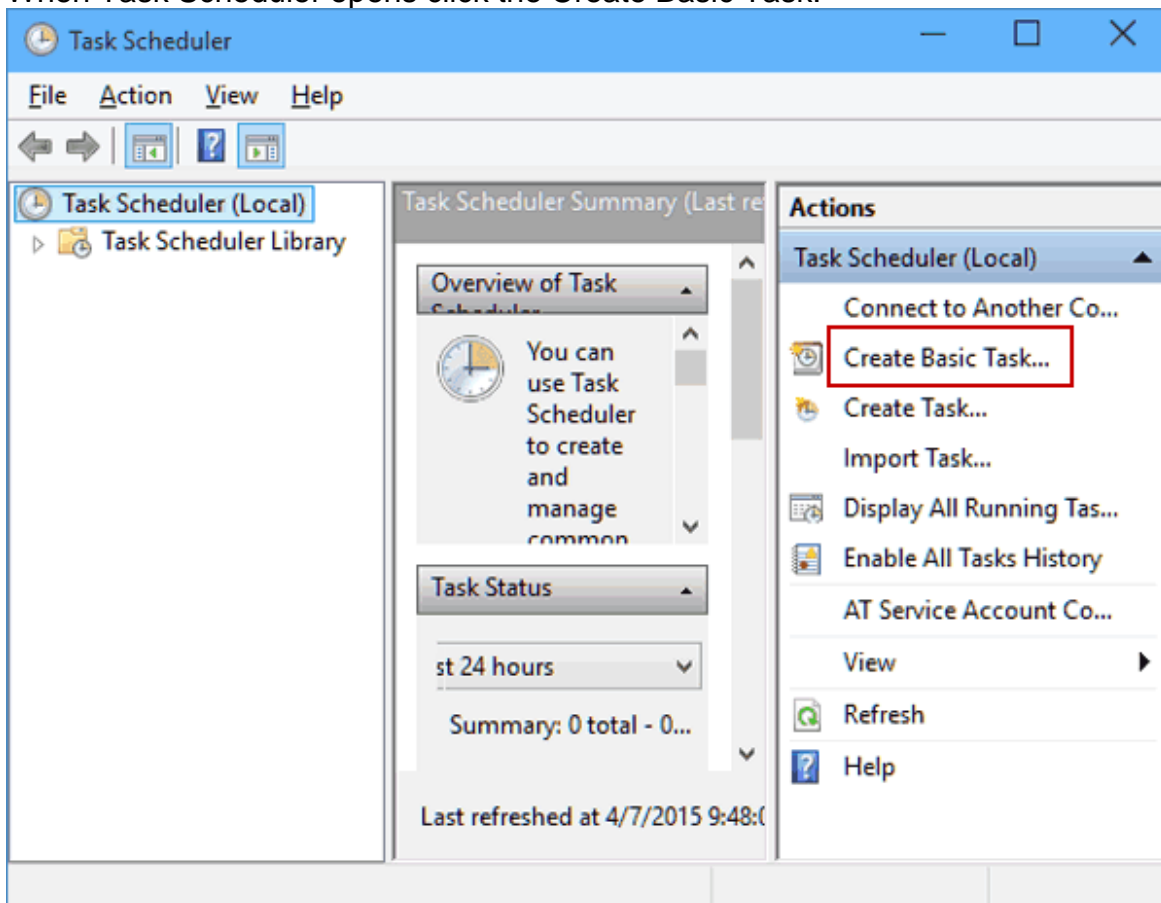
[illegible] Task Scheduler opens click the Create Basic Task.

Task Scheduler

File Action View Help

Task Scheduler (Local)
Task Scheduler Library

Task Scheduler Summary (Last re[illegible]

Overview of Task Scheduler

You can use Task Scheduler to create and manage common

Task Status

st 24 hours

Summary: 0 total - 0...

Last refreshed at 4/7/2015 9:48:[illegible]

Actions

Task Scheduler (Local)

Connect to Another Co...

Create Basic Task...

Create Task...

Import Task...

Display All Running Tas...

Enable All Tasks History

AT Service Account Co...

View

Refresh

Help